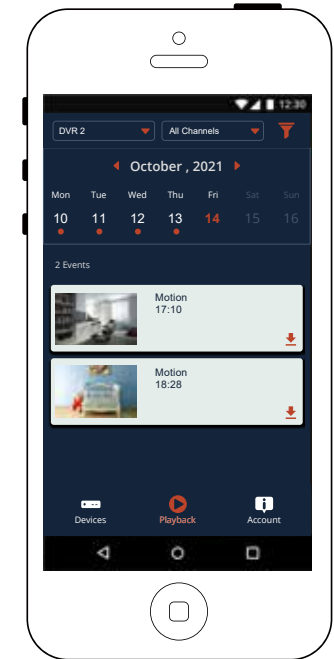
12:30

DVR 2

All Channels

October , 2021

| Mon | Tue | Wed | Thu | Fri | Sat | Sun |
|---|---|---|---|---|---|---|
| 10 | 11 | 12 | 13 | 14 | 15 | 16 |

2 Events

Motion
17:10

Motion
18:28

Devices

Playback

Account